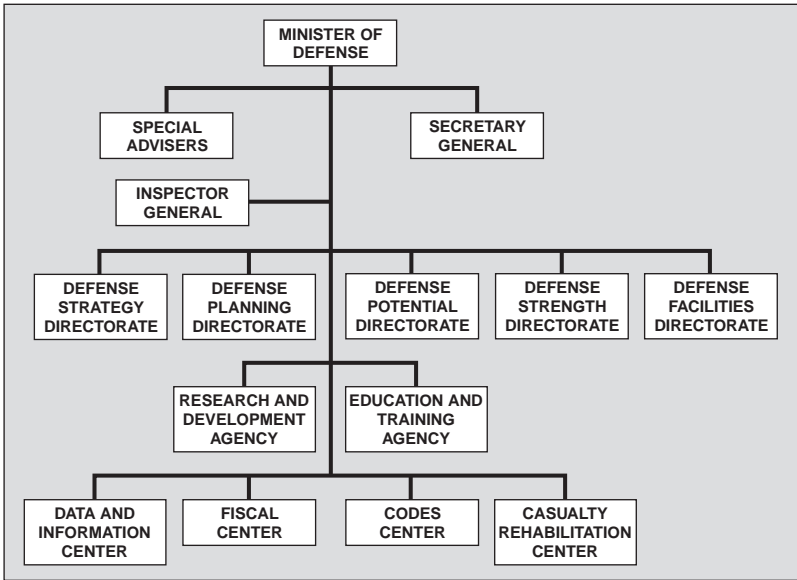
MINISTER OF DEFENSE

SPECIAL ADVISERS

SECRETARY GENERAL

INSPECTOR GENERAL

DEFENSE STRATEGY DIRECTORATE

DEFENSE PLANNING DIRECTORATE

DEFENSE POTENTIAL DIRECTORATE

DEFENSE STRENGTH DIRECTORATE

DEFENSE FACILITIES DIRECTORATE

RESEARCH AND DEVELOPMENT AGENCY

EDUCATION AND TRAINING AGENCY

DATA AND INFORMATION CENTER

FISCAL CENTER

CODES CENTER

CASUALTY REHABILITATION CENTER